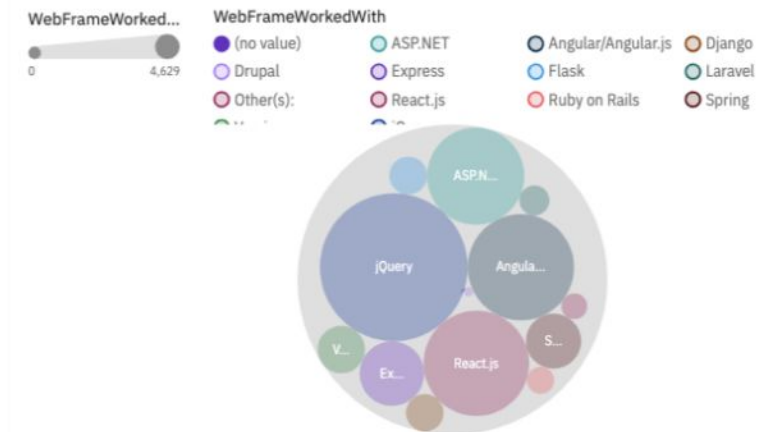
WebFrameWorked...

0 4,629

WebFrameWorkedWith

(no value)
ASP.NET
Angular/Angular.js
Django
Drupal
Express
Flask
Laravel
Other(s):
React.js
Ruby on Rails
Spring
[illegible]
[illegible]

ASP.N...
jQuery
Angula...
S...
V...
Ex...
React.js